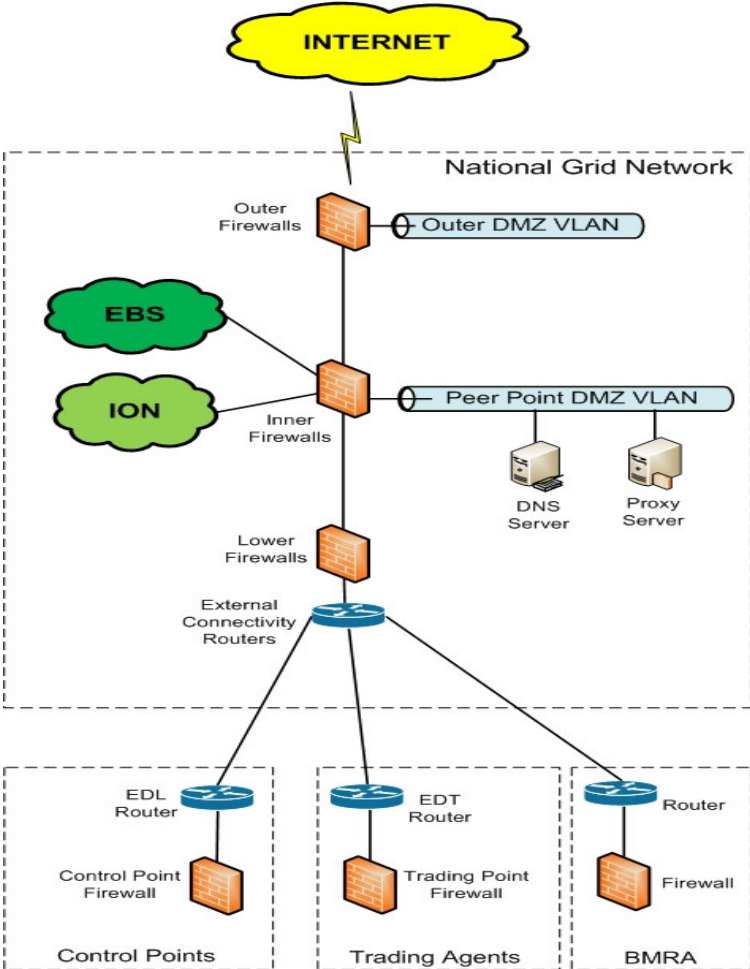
INTERNET

National Grid Network

Outer Firewalls

Outer DMZ VLAN

EBS

ION

Inner Firewalls

Peer Point DMZ VLAN

DNS Server

Proxy Server

Lower Firewalls

External Connectivity Routers

EDL Router

Control Point Firewall

EDT Router

Trading Point Firewall

Router

Firewall

Control Points

Trading Agents

BMRA